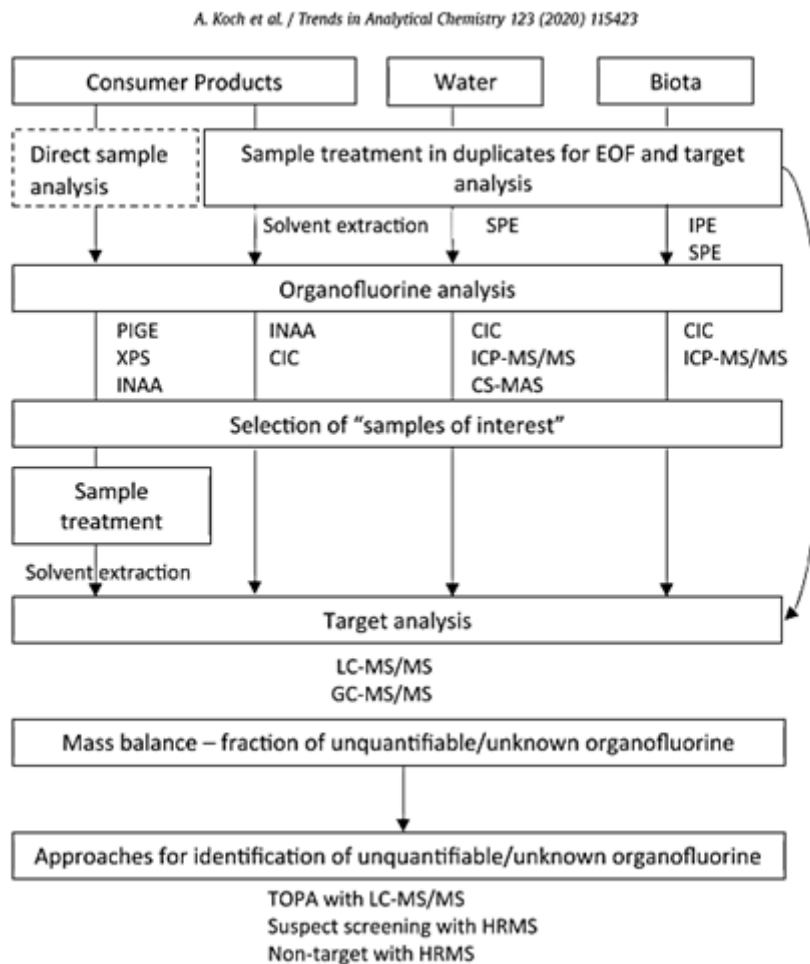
A. Koch et al. / Trends in Analytical Chemistry 123 (2020) 115423

Consumer Products

Water

Biota

Direct sample analysis

Sample treatment in duplicates for EOF and target analysis

Solvent extraction

SPE

IPE
SPE

Organofluorine analysis

PIGE
XPS
INAA

INAA
CIC

CIC
ICP-MS/MS
CS-MAS

CIC
ICP-MS/MS

Selection of "samples of interest"

Sample treatment

Solvent extraction

Target analysis

LC-MS/MS
GC-MS/MS

Mass balance – fraction of unquantifiable/unknown organofluorine

Approaches for identification of unquantifiable/unknown organofluorine

TOPA with LC-MS/MS
Suspect screening with HRMS
Non-target with HRMS